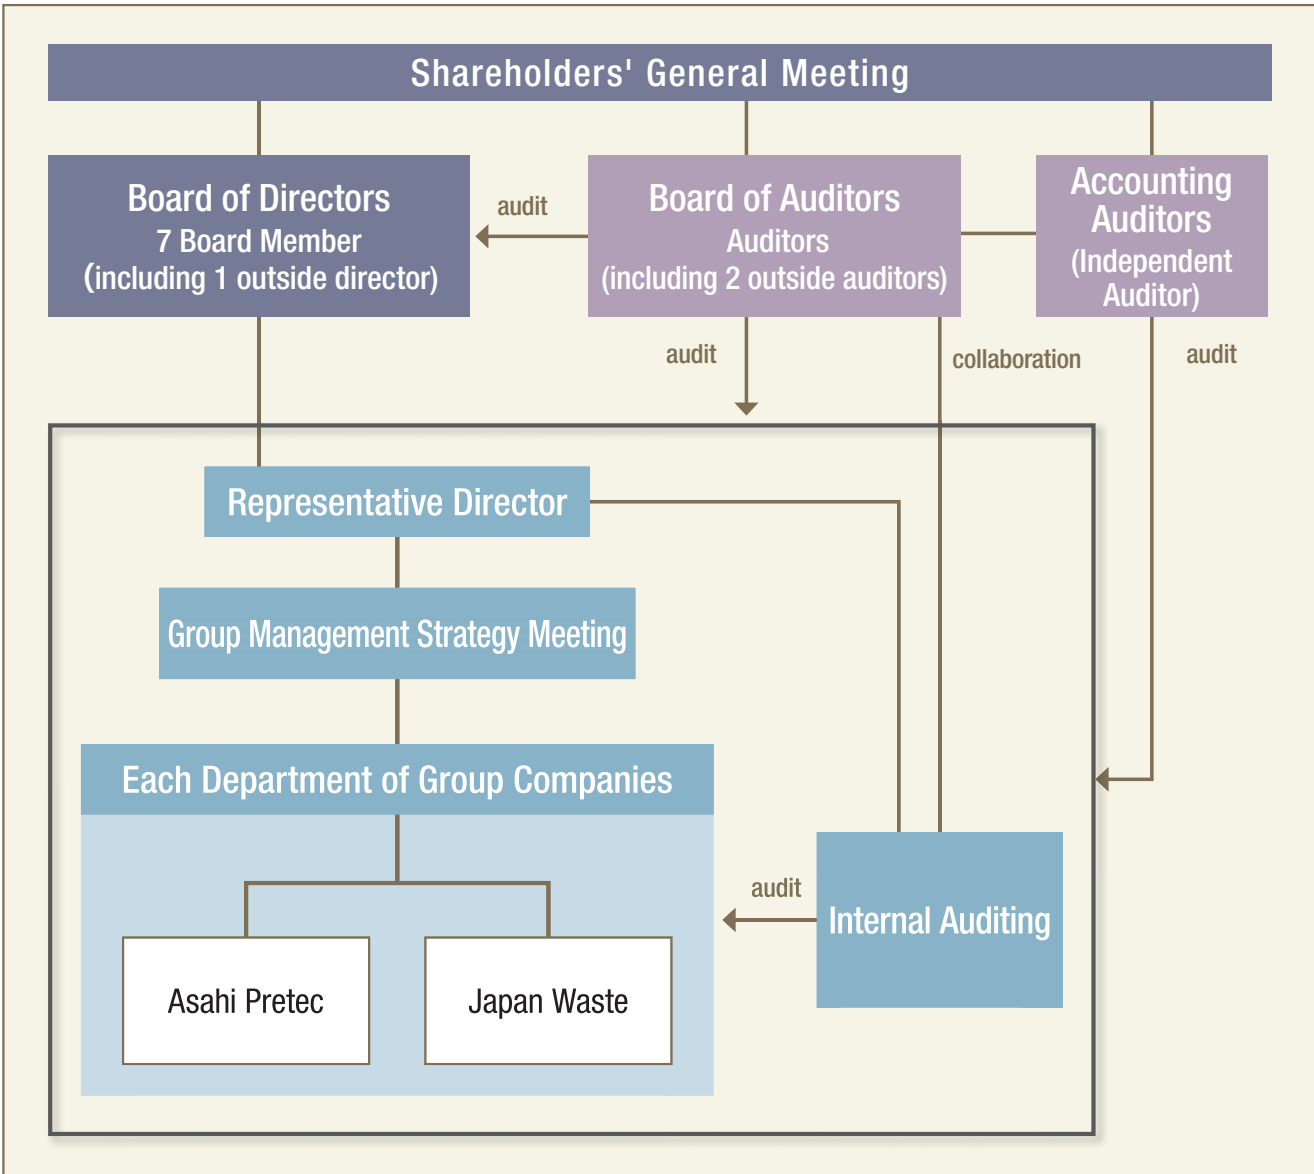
Shareholders' General Meeting

Board of Directors
7 Board Member
(including 1 outside director)

audit

Board of Auditors
Auditors
(including 2 outside auditors)

Accounting Auditors
(Independent Auditor)

audit

collaboration

audit

Representative Director

Group Management Strategy Meeting

Each Department of Group Companies

Asahi Pretec

Japan Waste

audit

Internal Auditing